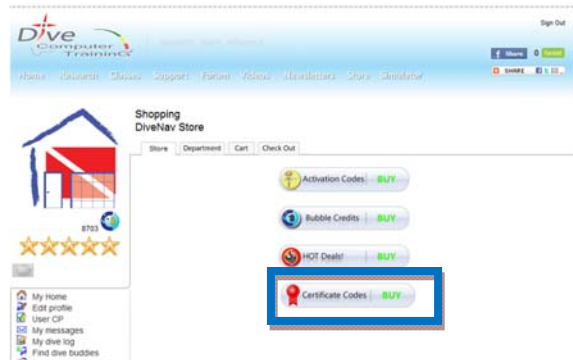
Dive Computer Training

Sign Out

Share 0

SHARE

Home Research Classes Support Forum Videos Newsletters Store Simulator

8703

My Home
Edit profile
User CP
My messages
My dive log
Find dive buddies

Shopping
DiveNav Store

Store | Department | Cart | Check Out

Activation Codes BUY

Bubble Credits BUY

HOT Deals! BUY

Certificate Codes BUY